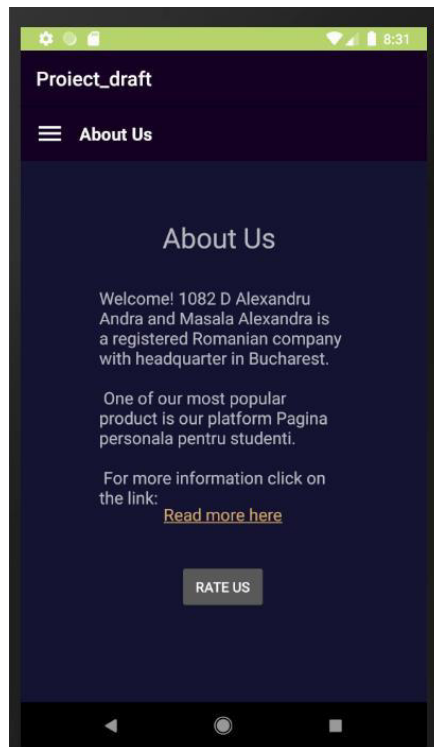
8:31

Proiect_draft

About Us

About Us

Welcome! 1082 D Alexandru Andra and Masala Alexandra is a registered Romanian company with headquarter in Bucharest.

One of our most popular product is our platform Pagina personala pentru studenti.

For more information click on the link:
Read more here

RATE US